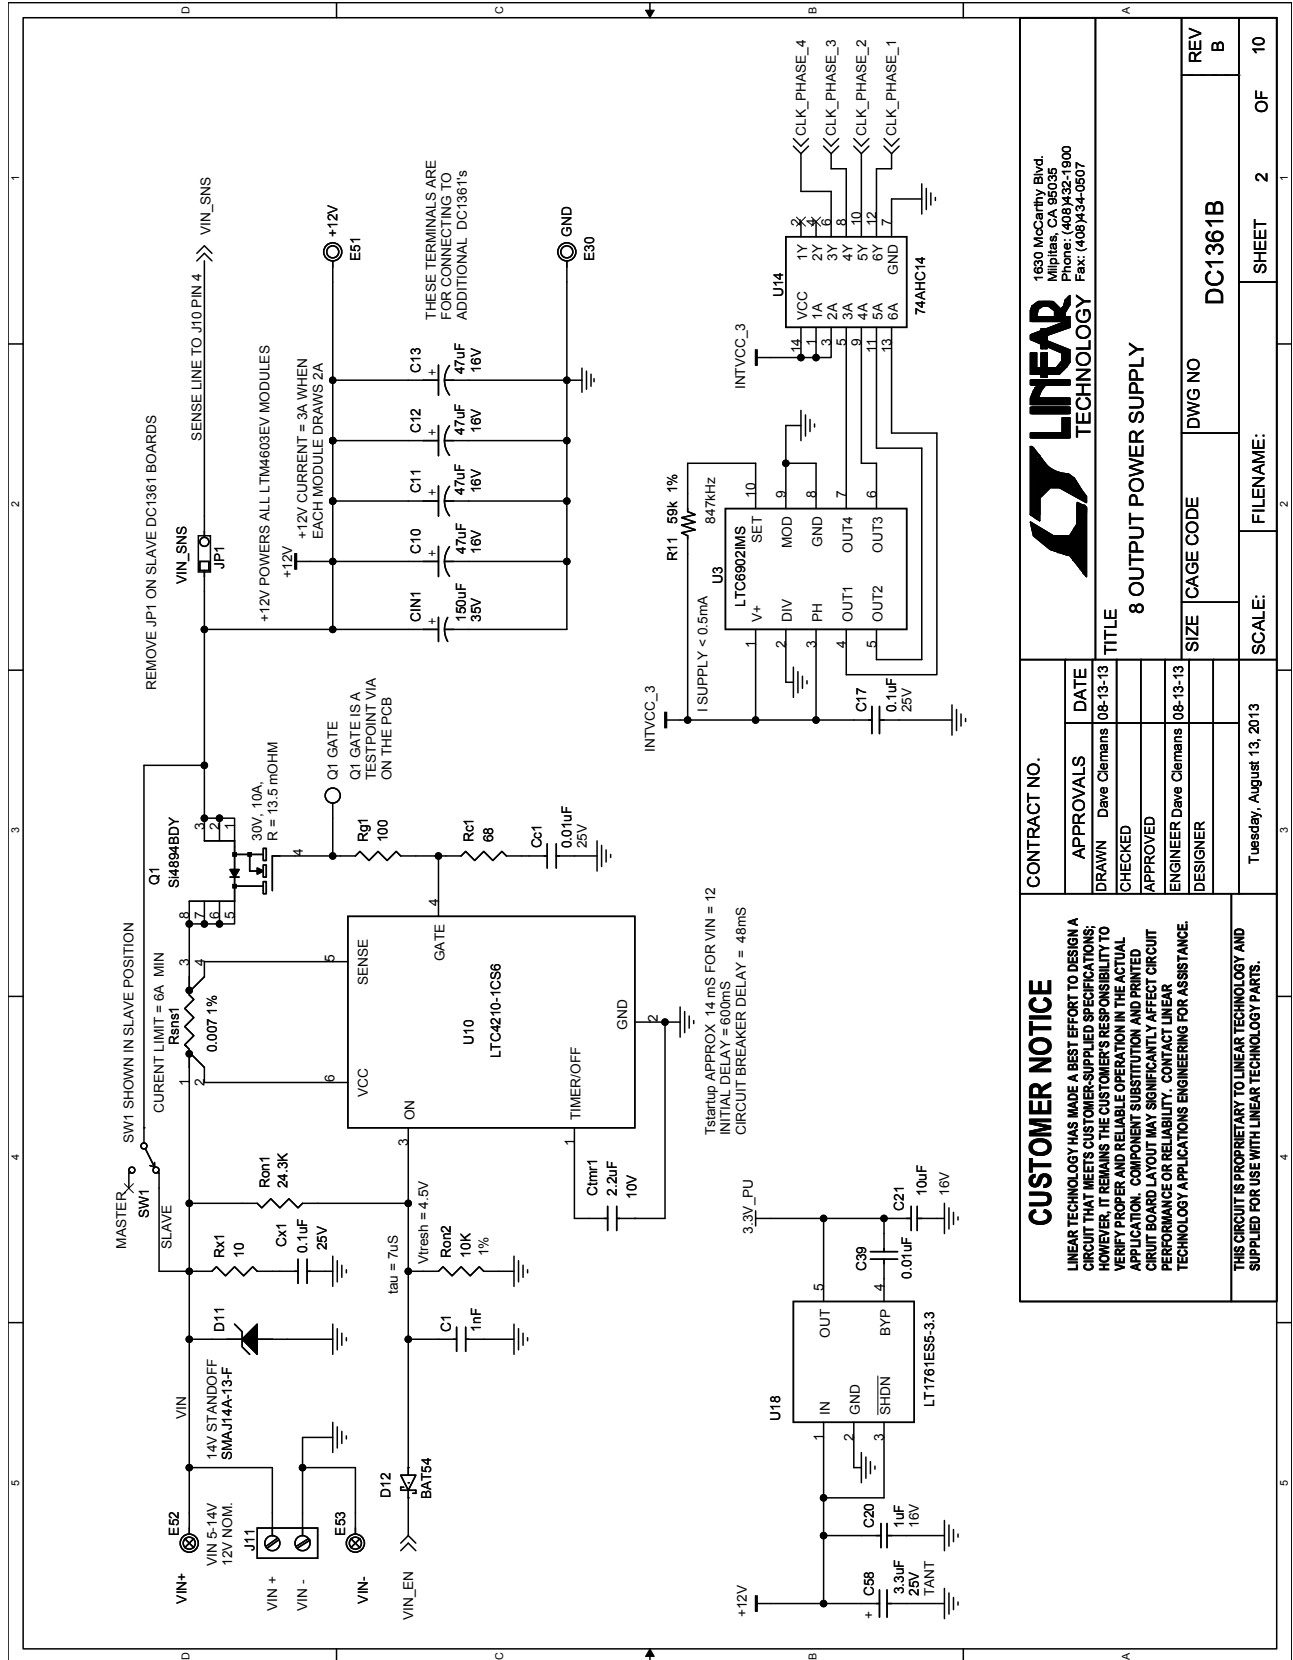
REMOVE JP1 ON SLAVE DC1361 BOARDS

SENSE LINE TO J10 PIN 4

VIN_SNS

VIN_SNS

JP1

+12V POWERS ALL LTM4603EV MODULES

+12V CURRENT = 3A WHEN EACH MODULE DRAWS 2A

+12V

E51

GND

E30

THESE TERMINALS ARE FOR CONNECTING TO ADDITIONAL DC1361's

CIN1 150uF 35V

C10 47uF 16V

C11 47uF 16V

C12 47uF 16V

C13 47uF 16V

SW1 SHOWN IN SLAVE POSITION

MASTER

SW1

SLAVE

CURENT LIMIT = 6A MIN

Rsns1 0.007 1%

Q1 Si4894BDY

30V, 10A, R = 13.5 mOHM

Q1 GATE

Q1 GATE IS A TESTPOINT VIA ON THE PCB

Rg1 100

Rc1 68

Cc1 0.01uF 25V

U10 LTC4210-1CS6

VCC SENSE GATE ON TIMER/OFF GND

Ron1 24.3K

Rx1 10

Cx1 0.1uF 25V

Ctmr1 2.2uF 10V

Tstartup APPROX 14 mS FOR VIN = 12
INITIAL DELAY = 600mS
CIRCUIT BREAKER DELAY = 48mS

tau = 7uS

Vtresh = 4.5V

Ron2 10K 1%

C1 1nF

D11

14V STANDOFF SMAJ14A-13-F

VIN

VIN+ E52

VIN 5-14V 12V NOM.

J11

VIN +

VIN -

E53

VIN-

VIN_EN

D12 BAT54

INTVCC_3

I SUPPLY < 0.5mA

R11 59k 1%

847kHz

U3 LTC6902IMS

V+ DIV PH OUT1 OUT2 SET MOD GND OUT4 OUT3

C17 0.1uF 25V

INTVCC_3

U14 74AHC14

VCC 1A 2A 3A 4A 5A 6A 1Y 2Y 3Y 4Y 5Y 6Y GND

CLK_PHASE_4
CLK_PHASE_3
CLK_PHASE_2
CLK_PHASE_1

3.3V_PU

U18 LT1761ES5-3.3

IN GND $\overline{SHDN}$ OUT BYP

C39 0.01uF

C21 10uF 16V

+12V

C58 3.3uF 25V TANT

C20 1uF 16V

CUSTOMER NOTICE

LINEAR TECHNOLOGY HAS MADE A BEST EFFORT TO DESIGN A CIRCUIT THAT MEETS CUSTOMER-SUPPLIED SPECIFICATIONS; HOWEVER, IT REMAINS THE CUSTOMER'S RESPONSIBILITY TO VERIFY PROPER AND RELIABLE OPERATION IN THE ACTUAL APPLICATION. COMPONENT SUBSTITUTION AND PRINTED CIRUIT BOARD LAYOUT MAY SIGNIFICANTLY AFFECT CIRCUIT PERFORMANCE OR RELIABILITY. CONTACT LINEAR TECHNOLOGY APPLICATIONS ENGINEERING FOR ASSISTANCE.

THIS CIRCUIT IS PROPRIETARY TO LINEAR TECHNOLOGY AND SUPPLIED FOR USE WITH LINEAR TECHNOLOGY PARTS.

CONTRACT NO.

| APPROVALS | | DATE |
|---|---|---|
| DRAWN | Dave Clemans | 08-13-13 |
| CHECKED | | |
| APPROVED | | |
| ENGINEER | Dave Clemans | 08-13-13 |
| DESIGNER | | |

Tuesday, August 13, 2013

LINEAR TECHNOLOGY

1630 McCarthy Blvd.
Milpitas, CA 95035
Phone: (408)432-1900
Fax: (408)434-0507

TITLE
8 OUTPUT POWER SUPPLY

SIZE | CAGE CODE | DWG NO | DC1361B | REV B

SCALE: | FILENAME: | SHEET 2 OF 10